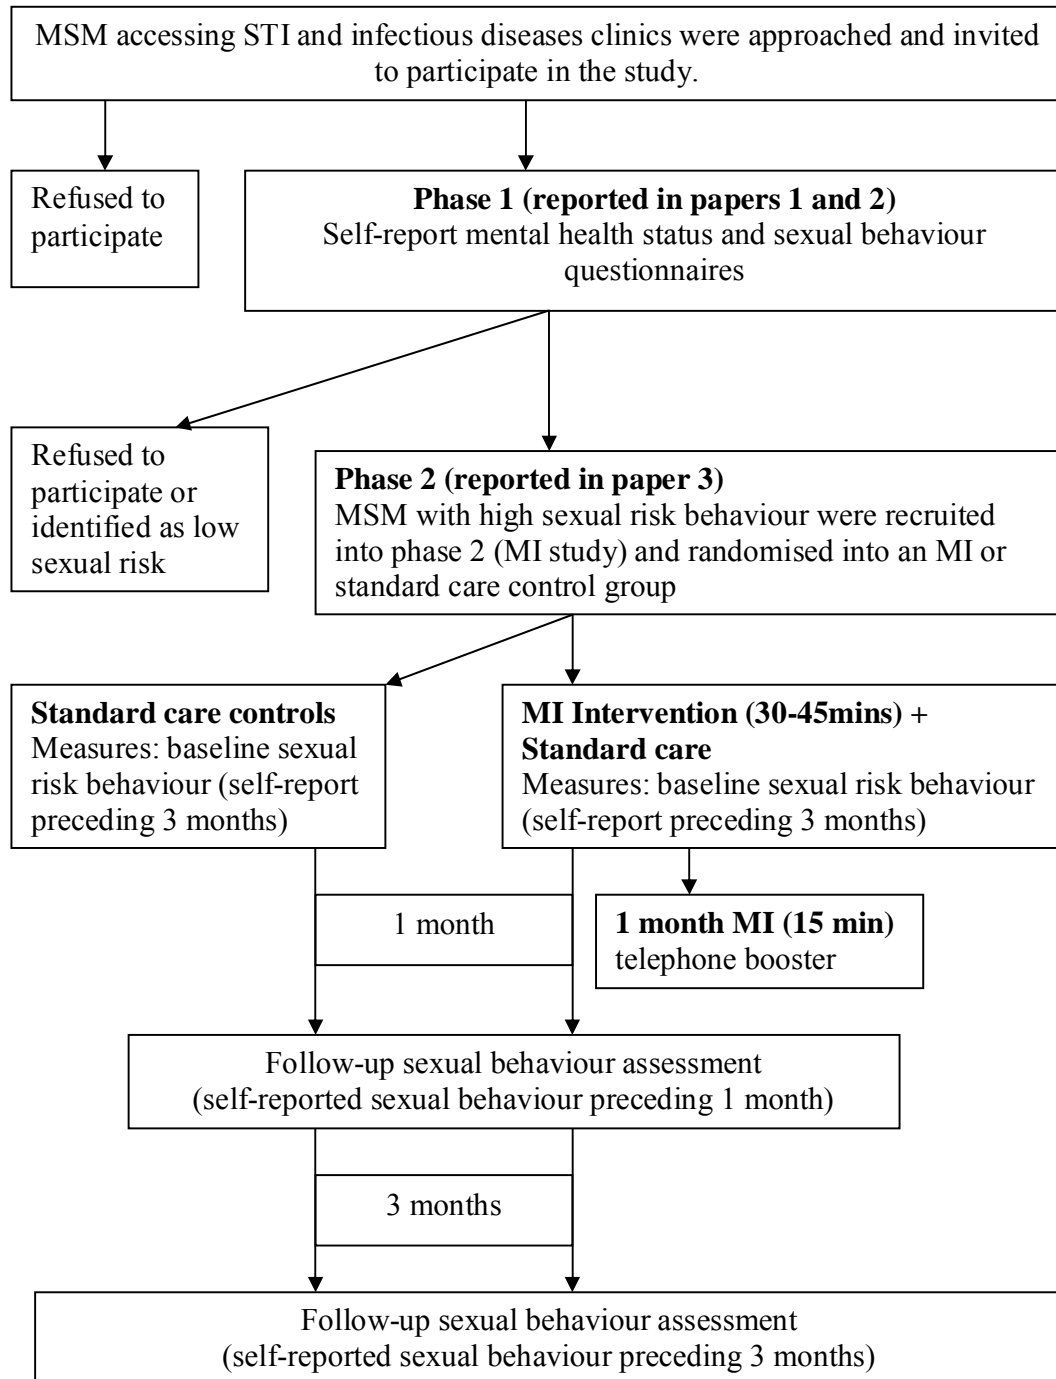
MSM accessing STI and infectious diseases clinics were approached and invited to participate in the study.

Refused to participate

**Phase 1 (reported in papers 1 and 2)**
Self-report mental health status and sexual behaviour questionnaires

Refused to participate or identified as low sexual risk

**Phase 2 (reported in paper 3)**
MSM with high sexual risk behaviour were recruited into phase 2 (MI study) and randomised into an MI or standard care control group

**Standard care controls**
Measures: baseline sexual risk behaviour (self-report preceding 3 months)

**MI Intervention (30-45mins)** + **Standard care**
Measures: baseline sexual risk behaviour (self-report preceding 3 months)

1 month

**1 month MI (15 min)** telephone booster

Follow-up sexual behaviour assessment (self-reported sexual behaviour preceding 1 month)

3 months

Follow-up sexual behaviour assessment (self-reported sexual behaviour preceding 3 months)